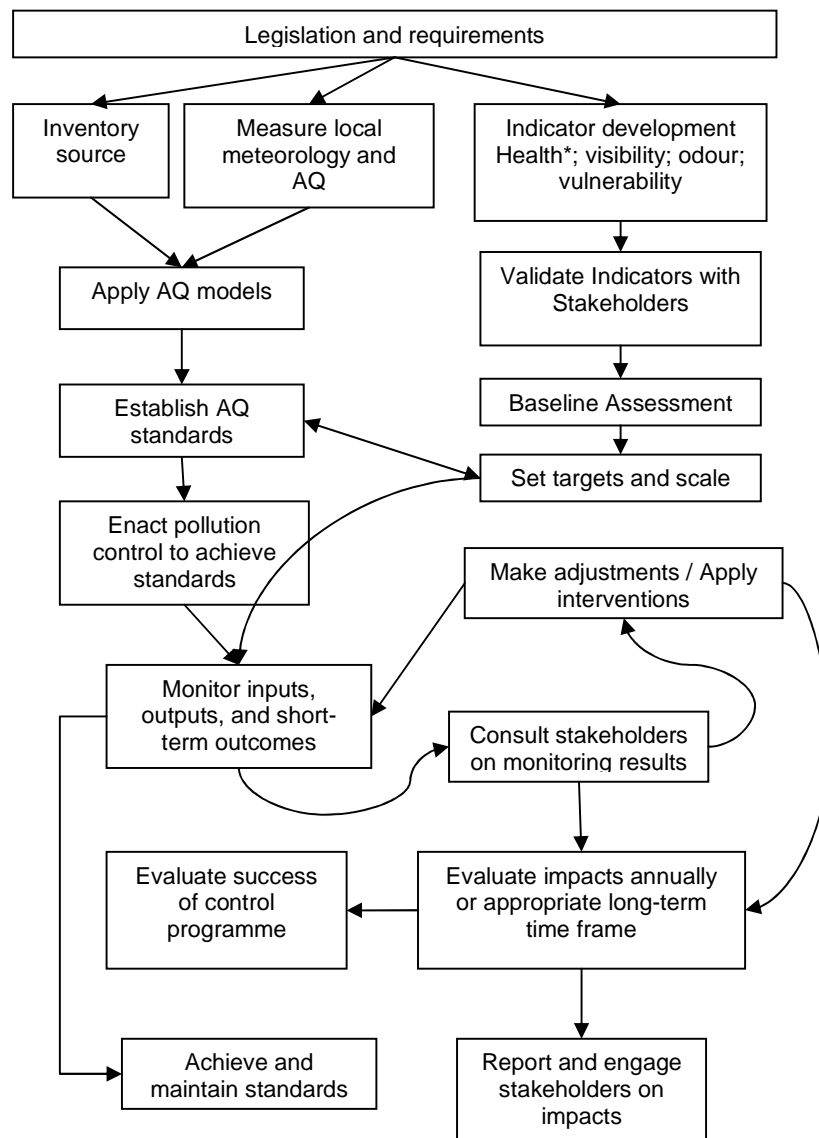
Legislation and requirements

Inventory source

Measure local meteorology and AQ

Indicator development Health*; visibility; odour; vulnerability

Apply AQ models

Validate Indicators with Stakeholders

Establish AQ standards

Baseline Assessment

Set targets and scale

Enact pollution control to achieve standards

Make adjustments / Apply interventions

Monitor inputs, outputs, and short-term outcomes

Consult stakeholders on monitoring results

Evaluate success of control programme

Evaluate impacts annually or appropriate long-term time frame

Achieve and maintain standards

Report and engage stakeholders on impacts